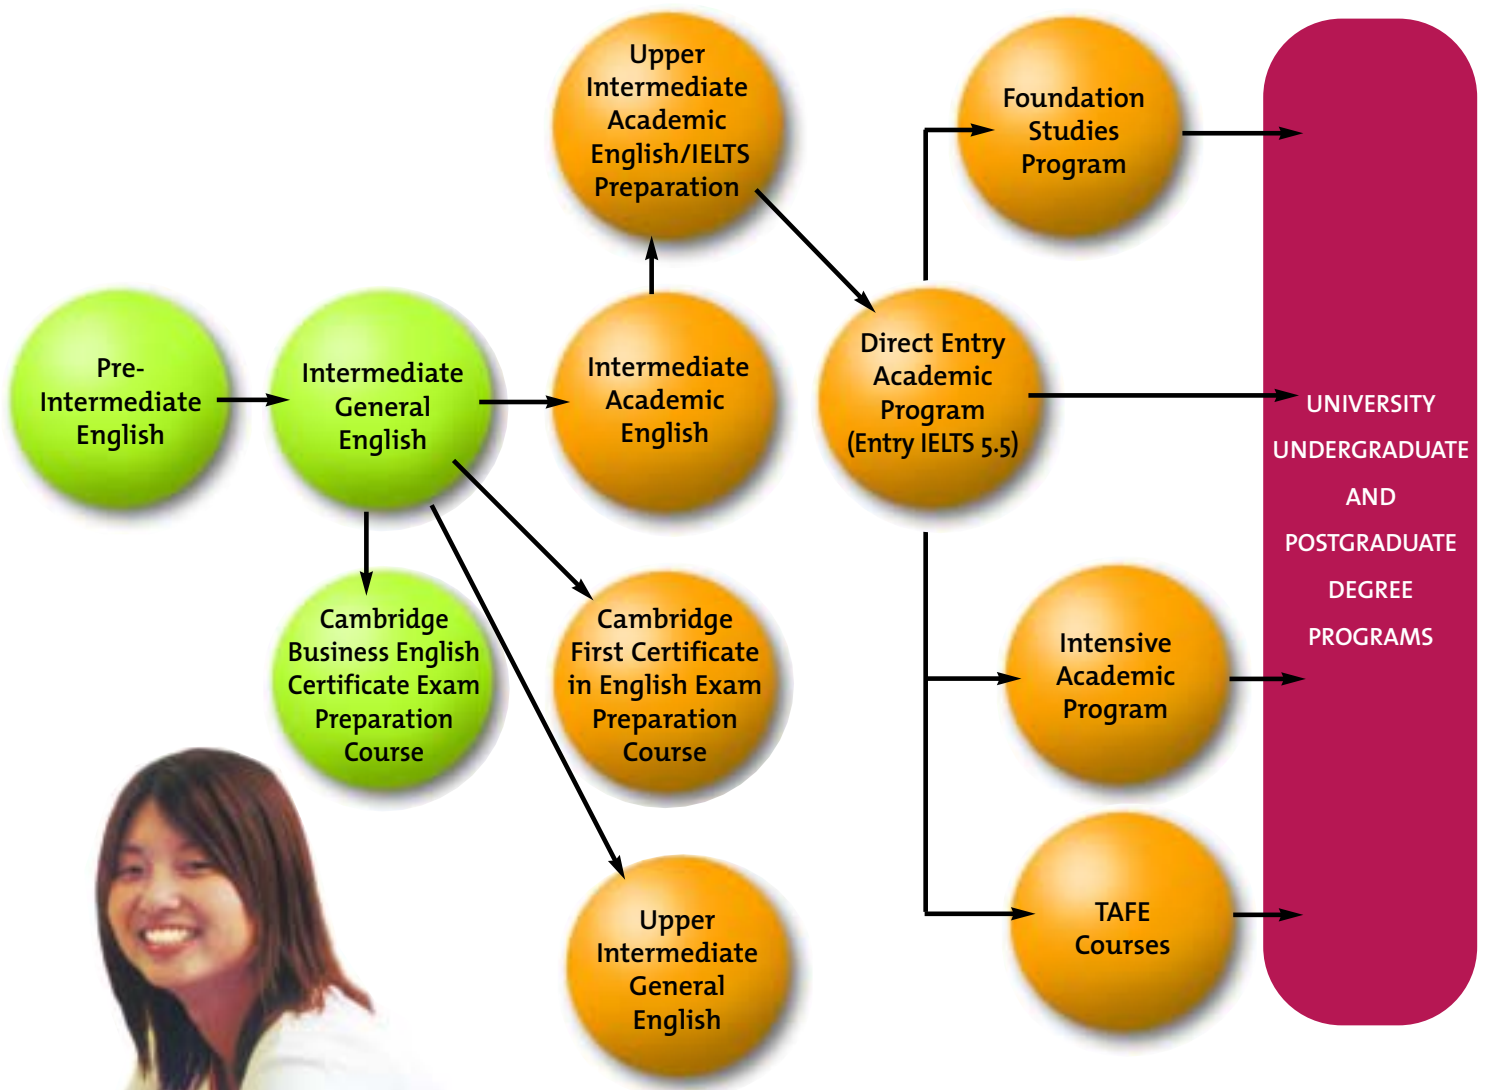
Upper Intermediate Academic English/IELTS Preparation

Foundation Studies Program

Pre-Intermediate English

Intermediate General English

Intermediate Academic English

Direct Entry Academic Program (Entry IELTS 5.5)

UNIVERSITY UNDERGRADUATE AND POSTGRADUATE DEGREE PROGRAMS

Cambridge Business English Certificate Exam Preparation Course

Cambridge First Certificate in English Exam Preparation Course

Intensive Academic Program

TAFE Courses

Upper Intermediate General English